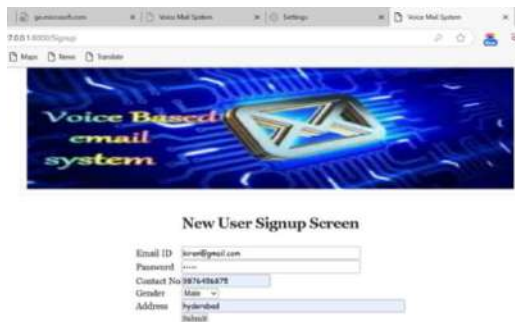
go.microsoft.com × Voice Mail System × Settings × Voice Mail System ×

7.0.0.1:8000/Signup

Maps News Translate

Voice Based email system

New User Signup Screen

Email ID kiran@gmail.com
Password •••••
Contact No 9876456475
Gender Male
Address hyderabad
Submit